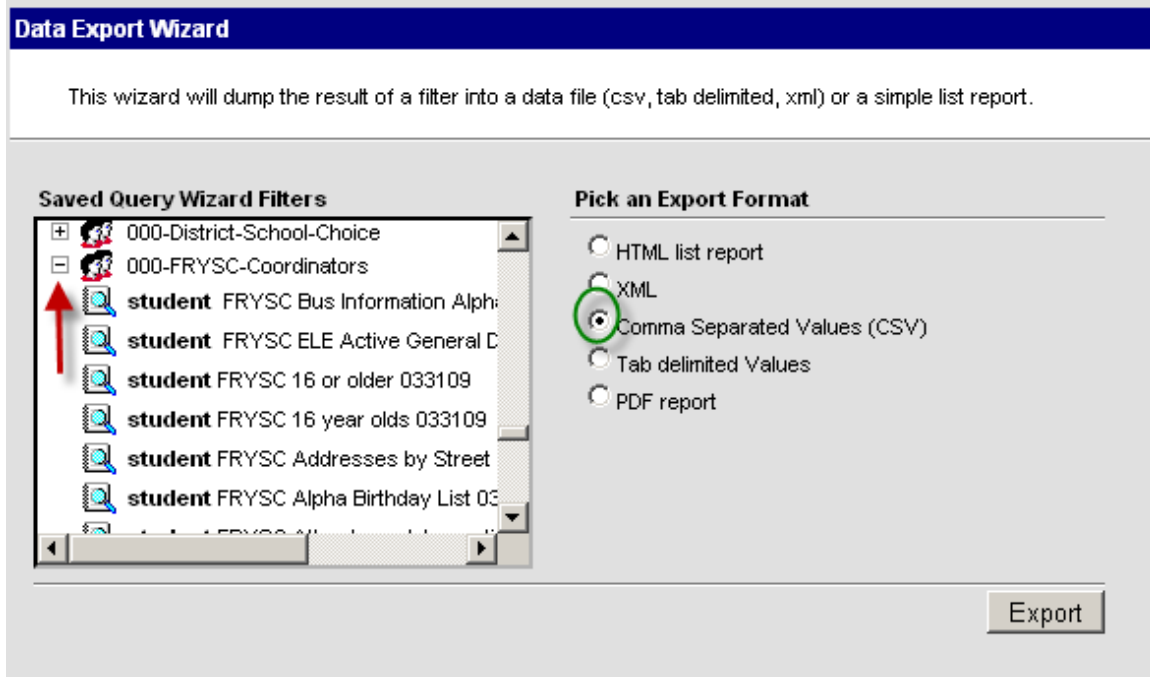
Data Export Wizard

This wizard will dump the result of a filter into a data file (csv, tab delimited, xml) or a simple list report.

Saved Query Wizard Filters

000-District-School-Choice
000-FRYSC-Coordinators
student FRYSC Bus Information Alpha
student FRYSC ELE Active General D
student FRYSC 16 or older 033109
student FRYSC 16 year olds 033109
student FRYSC Addresses by Street
student FRYSC Alpha Birthday List 03
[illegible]

Pick an Export Format

HTML list report
XML
Comma Separated Values (CSV)
Tab delimited Values
PDF report

Export